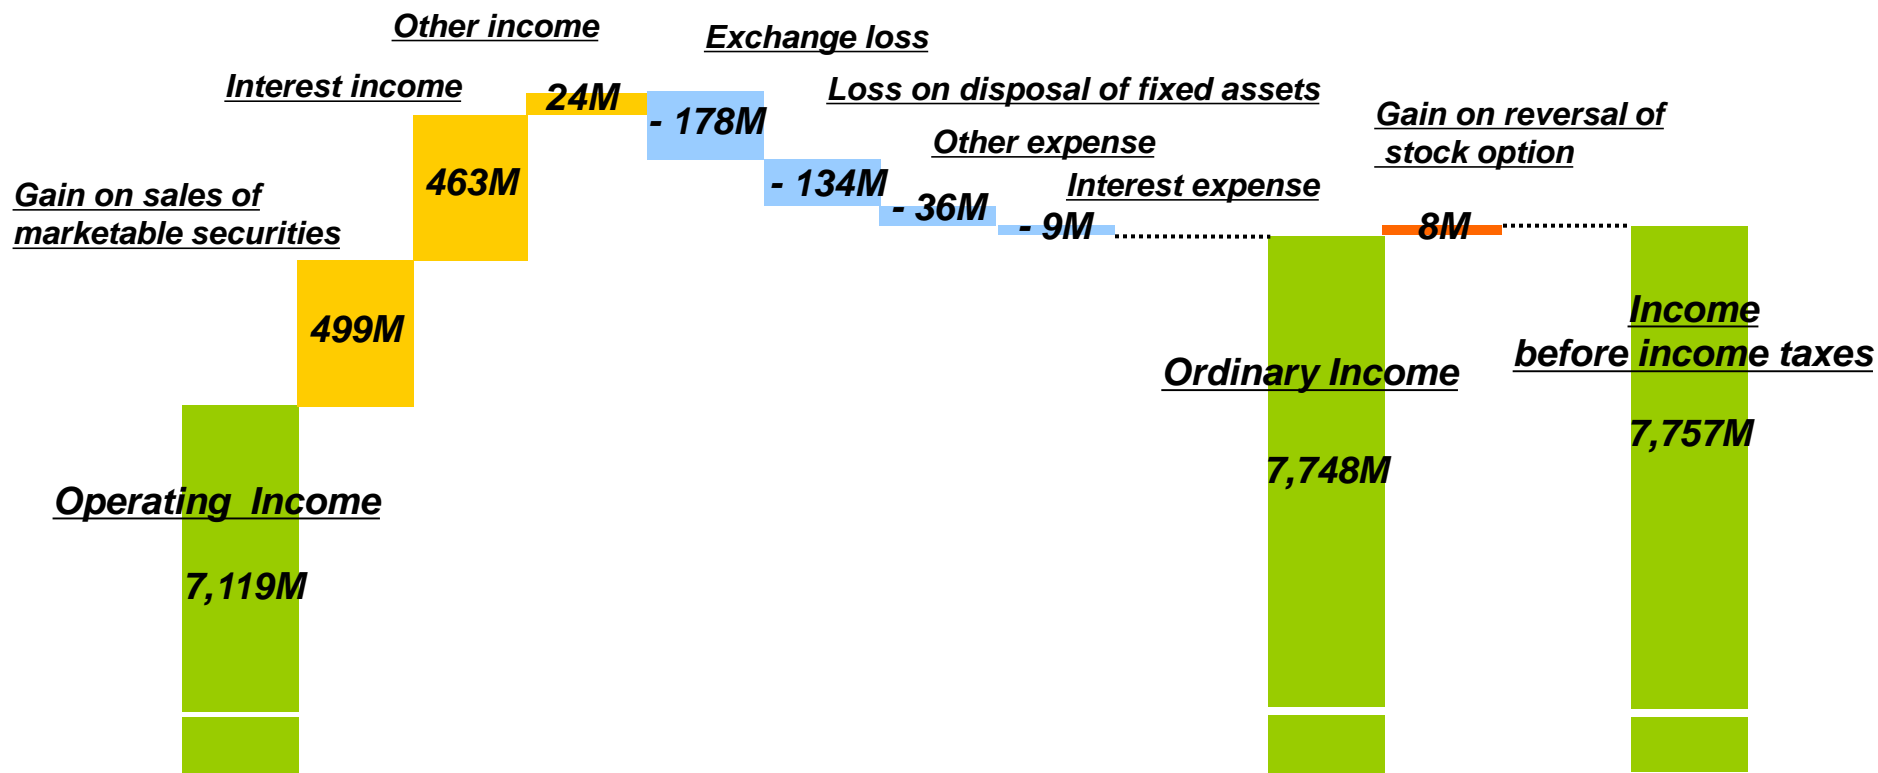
Other income

Exchange loss

Interest income

24M

- 178M

Loss on disposal of fixed assets

Gain on reversal of stock option

Other expense

Gain on sales of marketable securities

463M

- 134M

Interest expense

- 36M

- 9M

8M

499M

Income before income taxes

Ordinary Income

7,757M

7,748M

Operating Income

7,119M